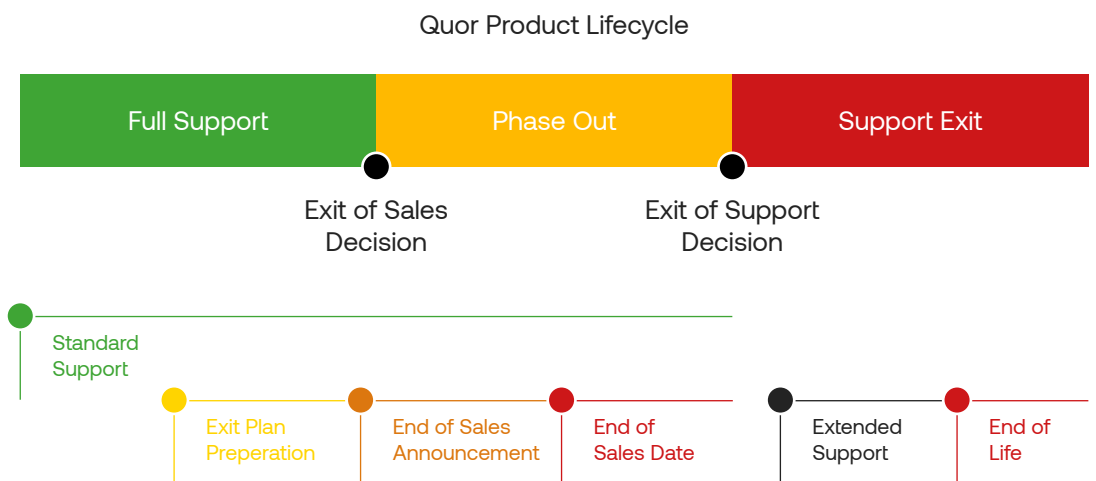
Quor Product Lifecycle

Full Support

Phase Out

Support Exit

Exit of Sales Decision

Exit of Support Decision

Standard Support

Exit Plan Preperation

End of Sales Announcement

End of Sales Date

Extended Support

End of Life